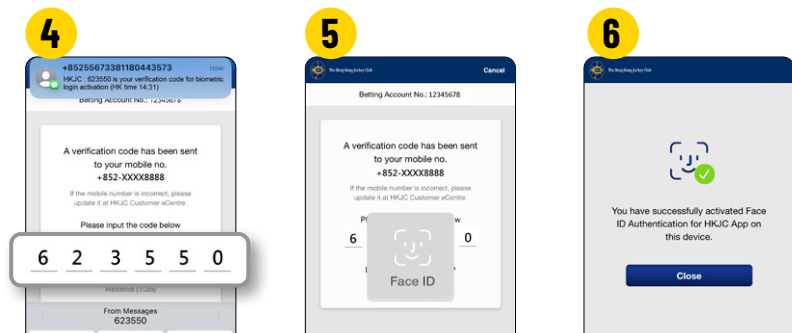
4

+85255673381180443573
now
HKJC : 623550 is your verification code for biometric login activation (HK time 14:31)
Betting Account No.: 12345678

A verification code has been sent to your mobile no.
+852-XXXX8888
If the mobile number is incorrect, please update it at HKJC Customer eCentre.
Please input the code below

6 2 3 5 5 0

Resend (1:55)
From Messages
623550

5

The Hong Kong Jockey Club
Cancel
Betting Account No.: 12345678

A verification code has been sent to your mobile no.
+852-XXXX8888
If the mobile number is incorrect, please update it at HKJC Customer eCentre.
Pl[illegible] w
6 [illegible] 0
Face ID

6

The Hong Kong Jockey Club

You have successfully activated Face ID Authentication for HKJC App on this device.
Close